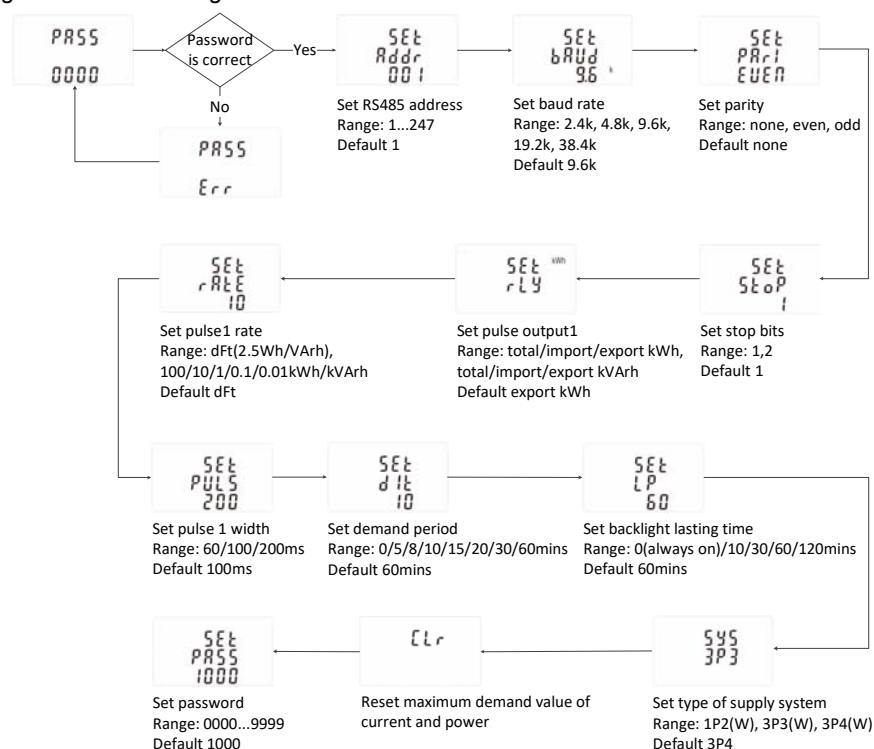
PASS
0000

Password is correct

Yes

No

PASS
Err

SEt
Addr
001

Set RS485 address
Range: 1...247
Default 1

SEt
bAUd
9.6

Set baud rate
Range: 2.4k, 4.8k, 9.6k, 19.2k, 38.4k
Default 9.6k

SEt
PAri
EVEn

Set parity
Range: none, even, odd
Default none

SEt
StoP
1

Set stop bits
Range: 1,2
Default 1

SEt kWh
rLY

Set pulse output1
Range: total/import/export kWh, total/import/export kVArh
Default export kWh

SEt
rAtE
10

Set pulse1 rate
Range: dFt(2.5Wh/VArh), 100/10/1/0.1/0.01kWh/kVArh
Default dFt

SEt
PULS
200

Set pulse 1 width
Range: 60/100/200ms
Default 100ms

SEt
dIt
10

Set demand period
Range: 0/5/8/10/15/20/30/60mins
Default 60mins

SEt
LP
60

Set backlight lasting time
Range: 0(always on)/10/30/60/120mins
Default 60mins

SYS
3P3

Set type of supply system
Range: 1P2(W), 3P3(W), 3P4(W)
Default 3P4

CLr

Reset maximum demand value of current and power

SEt
PASS
1000

Set password
Range: 0000...9999
Default 1000